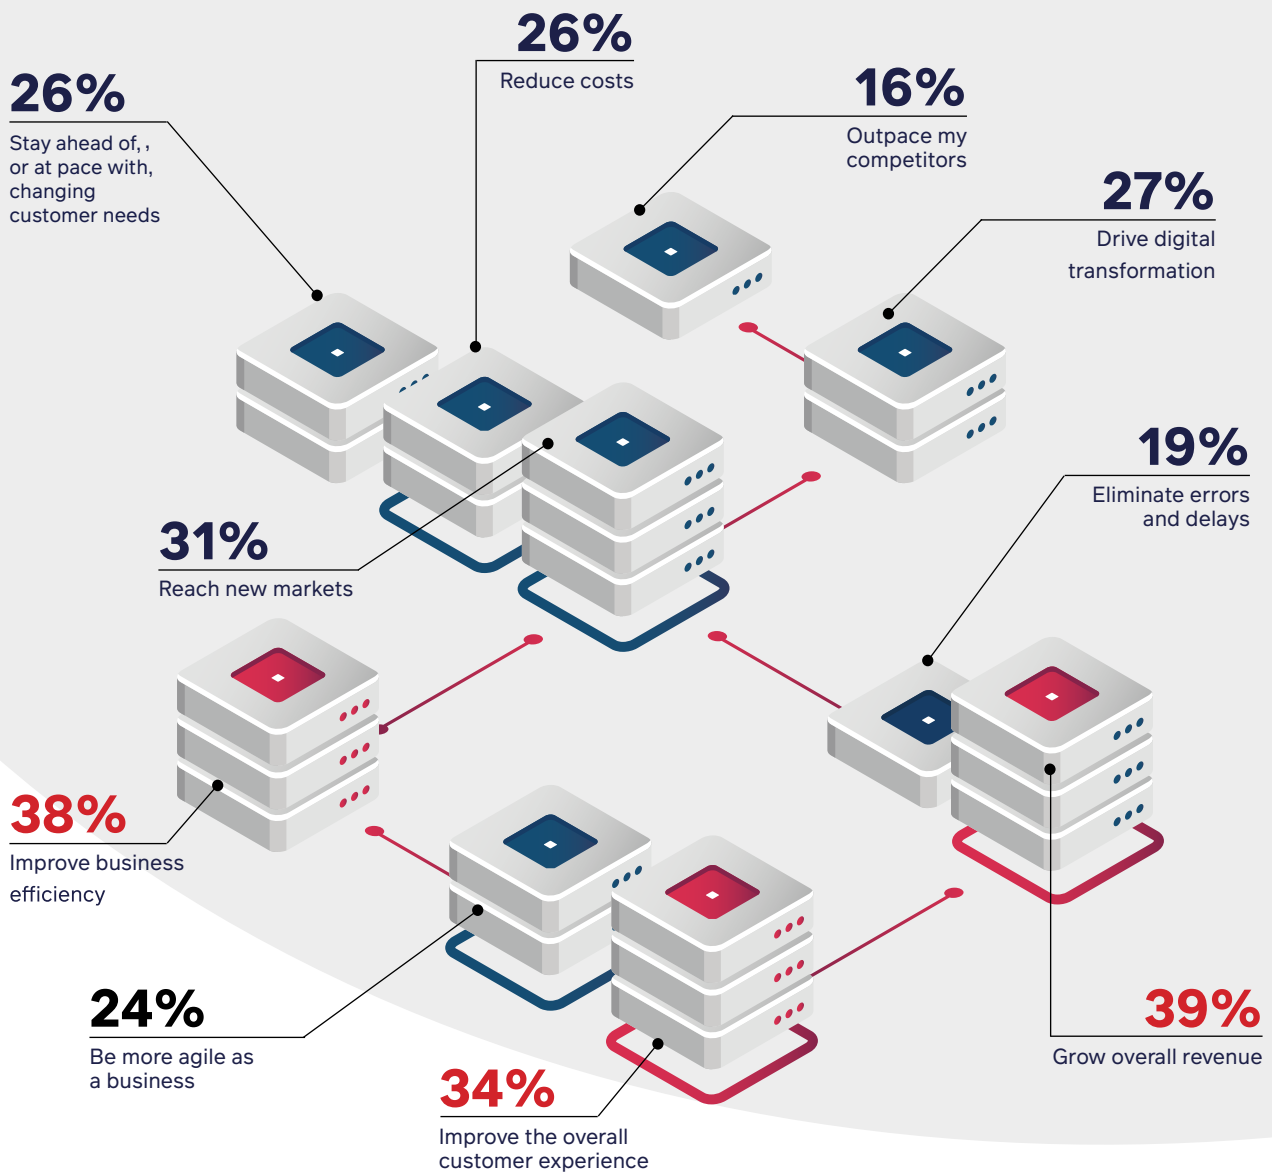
26%
Reduce costs

26%
Stay ahead of, , or at pace with, changing customer needs

16%
Outpace my competitors

27%
Drive digital transformation

19%
Eliminate errors and delays

31%
Reach new markets

38%
Improve business efficiency

24%
Be more agile as a business

39%
Grow overall revenue

34%
Improve the overall customer experience